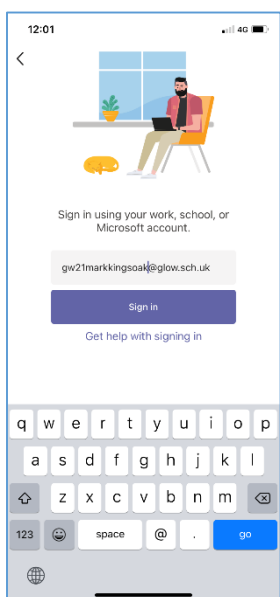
12:01

4G

<

Sign in using your work, school, or Microsoft account.

gw21markkingsoak@glow.sch.uk

Sign in

Get help with signing in

q w e r t y u i o p

a s d f g h j k l

z x c v b n m

123

space

@

.

go